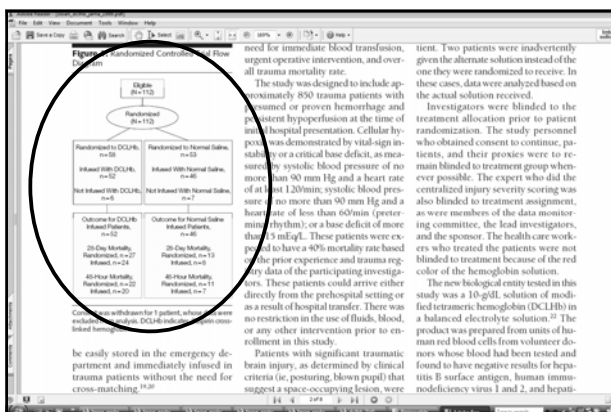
File Edit View Document Tools Window Help

Save a Copy Search Select 100%

Figure. Randomized Controlled Trial Flow Diagram

Eligible
(N = 112)

Randomized
(N = 112)

Randomized to DCLHb,
n = 58

Infused With DCLHb,
n = 52

Not Infused With DCLHb,
n = 6

Randomized to Normal Saline,
n = 53

Infused With Normal Saline,
n = 46

Not Infused With Normal Saline,
n = 7

Outcome for DCLHb Infused Patients,
n = 52

28-Day Mortality,
Randomized, n = 27
Infused, n = 24

48-Hour Mortality,
Randomized, n = 22
Infused, n = 20

Outcome for Normal Saline Infused Patients,
n = 46

28-Day Mortality,
Randomized, n = 13
Infused, n = 9

48-Hour Mortality,
Randomized, n = 11
Infused, n = 7

Consent was withdrawn for 1 patient, whose data were excluded from analysis. DCLHb indicates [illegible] linked hemoglobin.

be easily stored in the emergency department and immediately infused in trauma patients without the need for cross-matching.

need for immediate blood transfusion, urgent operative intervention, and overall trauma mortality rate.

The study was designed to include approximately 850 trauma patients with presumed or proven hemorrhage and persistent hypoperfusion at the time of initial hospital presentation. Cellular hypoxia was demonstrated by vital-sign instability or a critical base deficit, as measured by systolic blood pressure of no more than 90 mm Hg and a heart rate of at least 120/min; systolic blood pressure of no more than 90 mm Hg and a heart rate of less than 60/min (preterminal rhythm); or a base deficit of more than 5 mEq/L. These patients were expected to have a 40% mortality rate based on prior experience and trauma registry data of the participating investigators. These patients could arrive either directly from the prehospital setting or as a result of hospital transfer. There was no restriction in the use of fluids, blood, or any other intervention prior to enrollment in this study.

Patients with significant traumatic brain injury, as determined by clinical criteria (ie, posturing, blown pupil) that suggest a space-occupying lesion, were

tient. Two patients were inadvertently given the alternate solution instead of the one they were randomized to receive. In these cases, data were analyzed based on the actual solution received.

Investigators were blinded to the treatment allocation prior to patient randomization. The study personnel who obtained consent to continue, patients, and their proxies were to remain blinded to group whenever possible. The expert who did the centralized injury severity scoring was also blinded to treatment assignment, as were members of the data monitoring committee, the lead investigators, and the sponsor. The health care workers who treated the patients were not blinded to treatment because of the red color of the hemoglobin solution.

The new biological entity tested in this study was a 10-g/dL solution of modified tetrameric hemoglobin (DCLHb) in a balanced electrolyte solution. The product was prepared from units of human red blood cells from volunteer donors whose blood had been tested and found to have negative results for hepatitis B surface antigen, human immunodeficiency virus 1 and 2, and hepati-

2 of 8